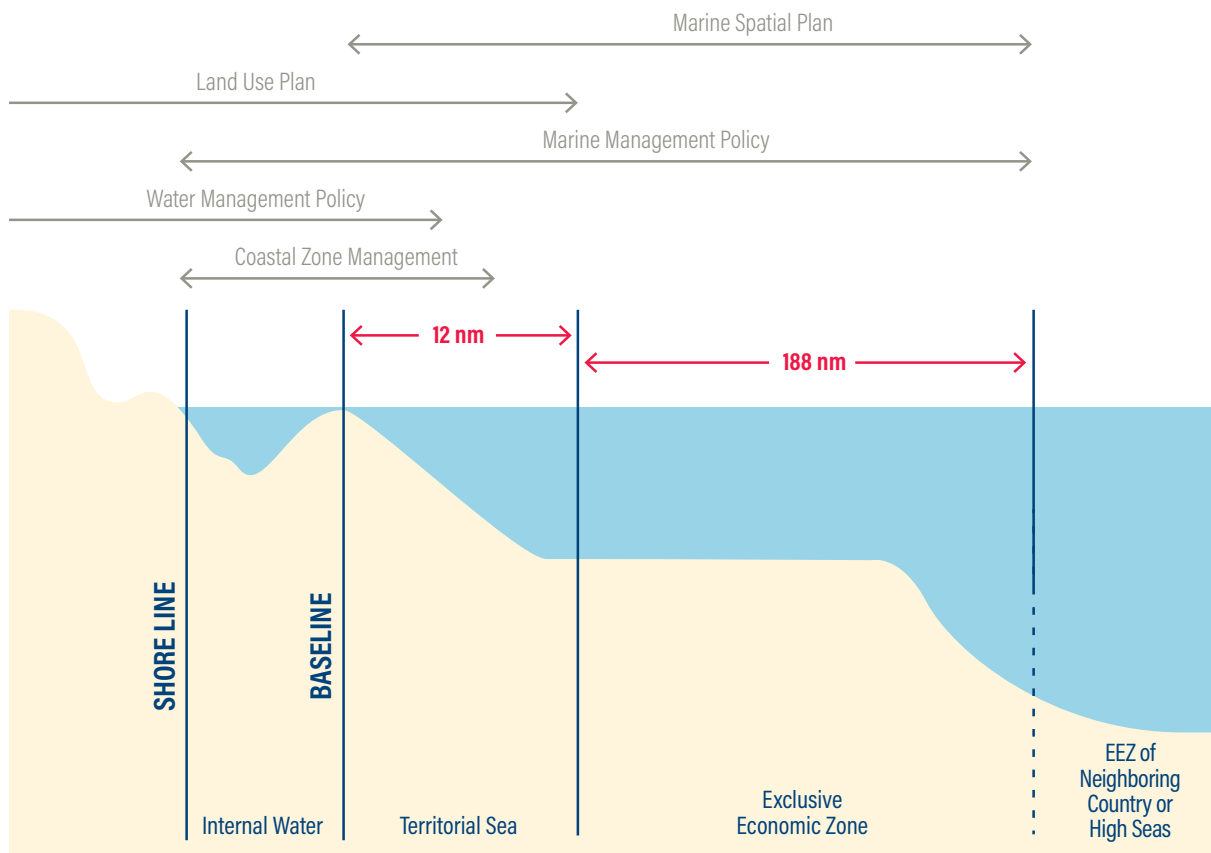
Marine Spatial Plan

Land Use Plan

Marine Management Policy

Water Management Policy

Coastal Zone Management

12 nm

188 nm

SHORE LINE

BASELINE

Internal Water

Territorial Sea

Exclusive Economic Zone

EEZ of Neighboring Country or High Seas